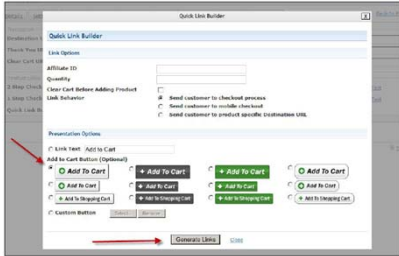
Quick Link Builder

Quick Link Builder

Link Options

Affiliate ID

Quantity

Clear Cart Before Adding Product

Link Behavior

Send customer to checkout process

Send customer to mobile checkout

Send customer to product specific Destination URL

Presentation Options

Link Text Add to Cart

Add to Cart Button (Optional)

Add To Cart

+ Add To Cart

+ Add To Cart

Add To Cart

Add to Cart

+ Add To Cart

+ Add To Cart

Add to Cart

+ Add To Shopping Cart

+ Add To Shopping Cart

+ Add To Shopping Cart

+ Add To Shopping Cart

Custom Button

Select

Remove

Generate Links

Close

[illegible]

Destination Url

Thank You

Clear Cart

1 Step Check

1 Step Check

Quick Link B